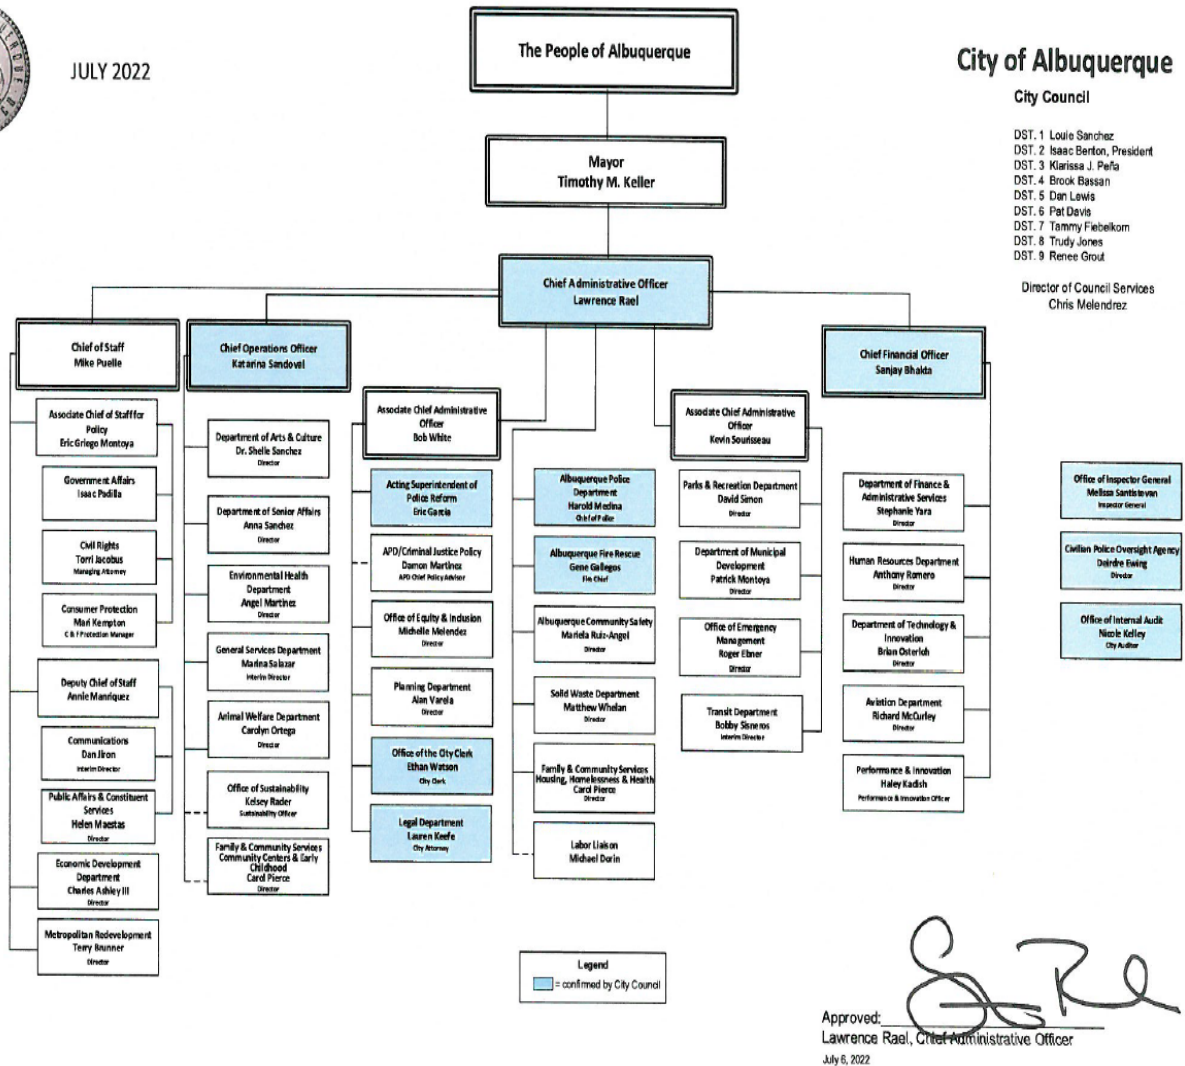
JULY 2022

The People of Albuquerque

City of Albuquerque

City Council

DST. 1 Louie Sanchez
DST. 2 Isaac Benton, President
DST. 3 Klarissa J. Peña
DST. 4 Brook Bassan
DST. 5 Dan Lewis
DST. 6 Pat Davis
DST. 7 Tammy Fiebelkorn
DST. 8 Trudy Jones
DST. 9 Renee Grout

Director of Council Services
Chris Melendrez

Mayor
Timothy M. Keller

Chief Administrative Officer
Lawrence Rael

Chief of Staff
Mike Puelle

Associate Chief of Staff for Policy
Eric Griego Montoya

Government Affairs
Isaac Padilla

Civil Rights
Torri Jacobus
Managing Attorney

Consumer Protection
Mari Kempton
C & I Protection Manager

Deputy Chief of Staff
Annie Manriquez

Communications
Dan Jiron
Interim Director

Public Affairs & Constituent Services
Helen Maestas
Director

Economic Development Department
Charles Ashley III
Director

Metropolitan Redevelopment
Terry Brunner
Director

Chief Operations Officer
Katarina Sandoval

Department of Arts & Culture
Dr. Shelle Sanchez
Director

Department of Senior Affairs
Anna Sanchez
Director

Environmental Health Department
Angel Martinez
Director

General Services Department
Marina Salazar
Interim Director

Animal Welfare Department
Carolyn Ortega
Director

Office of Sustainability
Kelsey Rader
Sustainability Officer

Family & Community Services Community Centers & Early Childhood
Carol Pierce
Director

Associate Chief Administrative Officer
Bob White

Acting Superintendent of Police Reform
Eric Garcia

APD/Criminal Justice Policy
Damon Martinez
APD Chief Policy Advisor

Office of Equity & Inclusion
Michelle Melendez
Director

Planning Department
Alan Varela
Director

Office of the City Clerk
Ethan Watson
City Clerk

Legal Department
Lauren Keefe
City Attorney

Albuquerque Police Department
Harold Medina
Chief of Police

Albuquerque Fire Rescue
Gene Gallegos
Fire Chief

Albuquerque Community Safety
Mariela Ruiz-Angel
Director

Solid Waste Department
Matthew Whelan
Director

Family & Community Services Housing, Homelessness & Health
Carol Pierce
Director

Labor Liaison
Michael Dorin

Associate Chief Administrative Officer
Kevin Sourisseau

Parks & Recreation Department
David Simon
Director

Department of Municipal Development
Patrick Montoya
Director

Office of Emergency Management
Roger Ebner
Director

Transit Department
Bobby Sisneros
Interim Director

Chief Financial Officer
Sanjay Bhakta

Department of Finance & Administrative Services
Stephanie Yara
Director

Human Resources Department
Anthony Romero
Director

Department of Technology & Innovation
Brian Osterloh
Director

Aviation Department
Richard McCurley
Director

Performance & Innovation
Haley Kadish
Performance & Innovation Officer

Office of Inspector General
Melissa Santistevan
Inspector General

Civilian Police Oversight Agency
Deirdre Ewing
Director

Office of Internal Audit
Nicole Kelley
City Auditor

Legend
= confirmed by City Council

Approved:
Lawrence Rael, Chief Administrative Officer
July 6, 2022